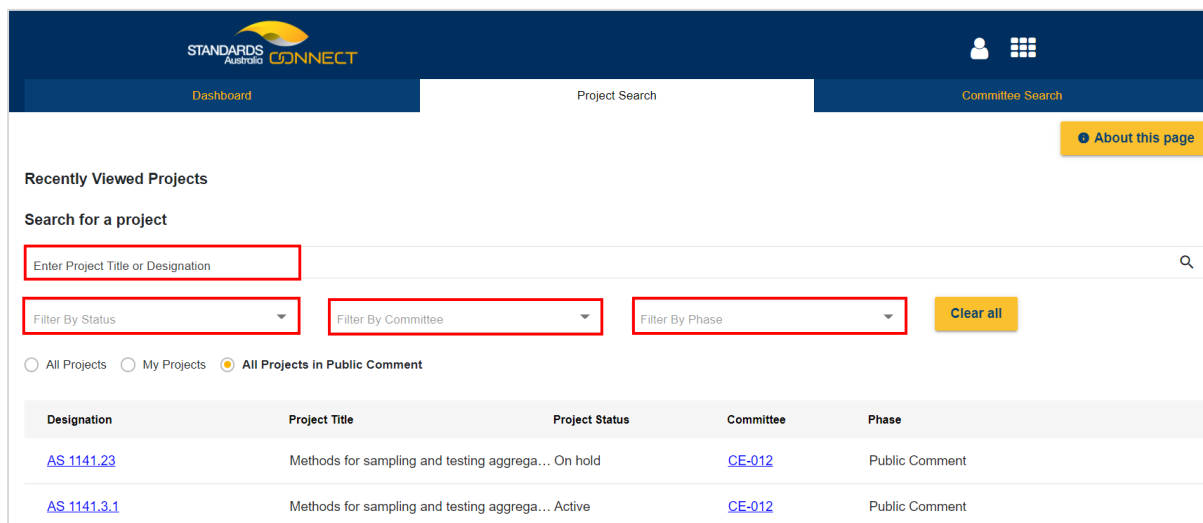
STANDARDS Australia CONNECT

Dashboard
Project Search
Committee Search

About this page

Recently Viewed Projects

Search for a project

Enter Project Title or Designation

Filter By Status
Filter By Committee
Filter By Phase
Clear all

All Projects
My Projects
All Projects in Public Comment

| Designation | Project Title | Project Status | Committee | Phase |
|---|---|---|---|---|
| AS 1141.23 | Methods for sampling and testing aggrega... | On hold | CE-012 | Public Comment |
| AS 1141.3.1 | Methods for sampling and testing aggrega... | Active | CE-012 | Public Comment |